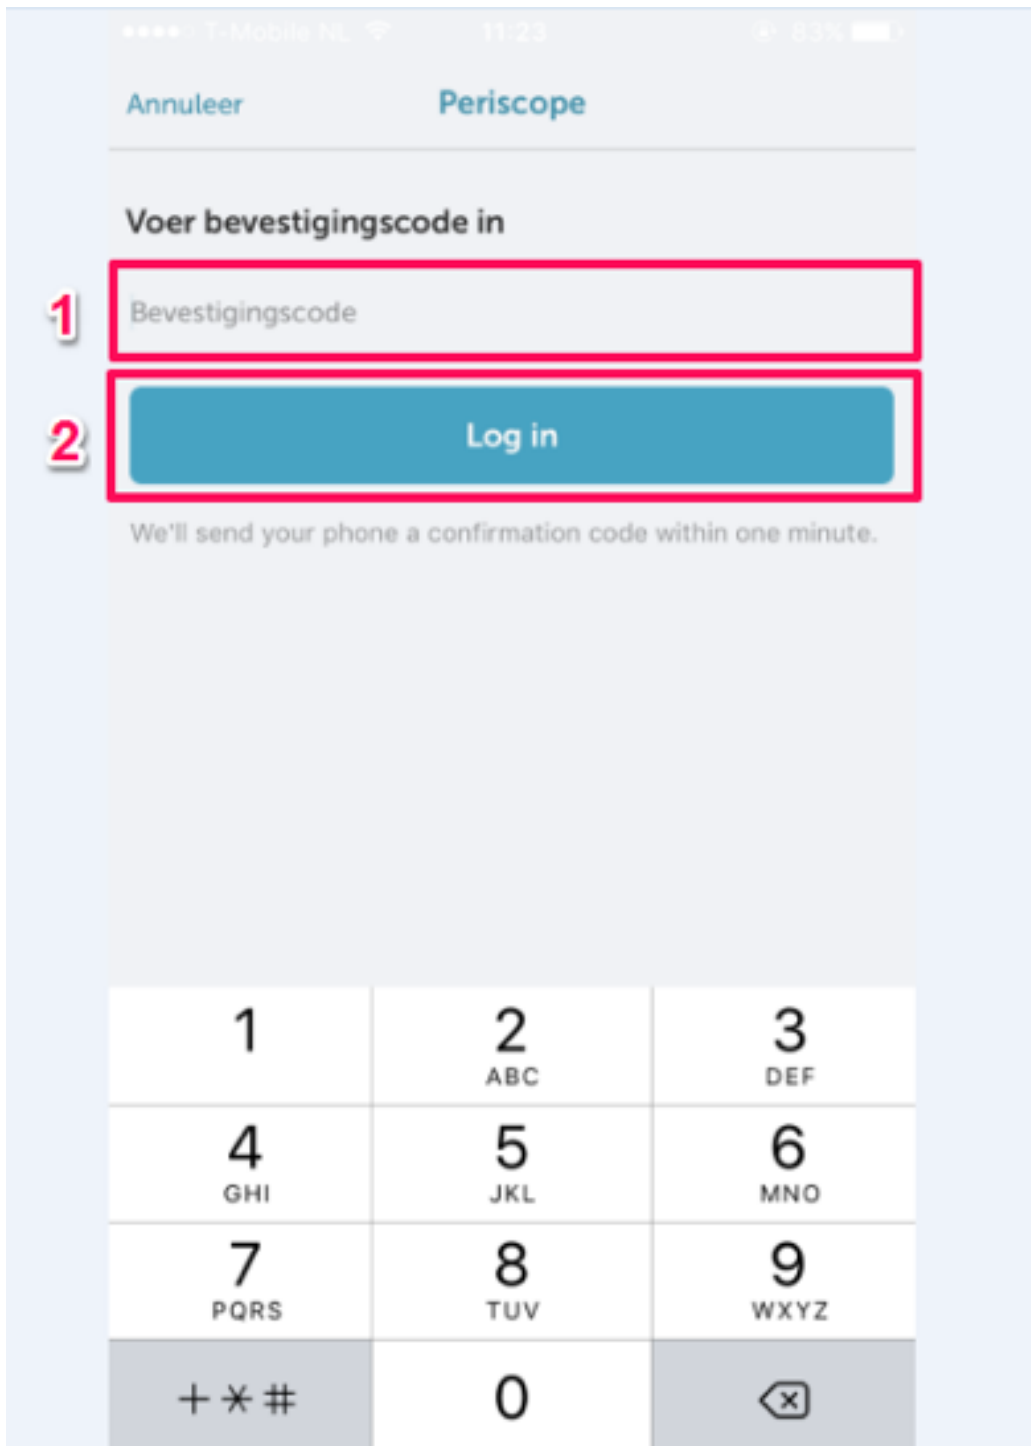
●●●● T-Mobile NL 11:23 83%

Annuleer Periscope

Voer bevestigingscode in

1

Bevestigingscode

2

Log in

We'll send your phone a confirmation code within one minute.

| 1 | 2 ABC | 3 DEF |
|---|---|---|
| 4 GHI | 5 JKL | 6 MNO |
| 7 PQRS | 8 TUV | 9 WXYZ |
| + ✱ # | 0 | ⌫ |